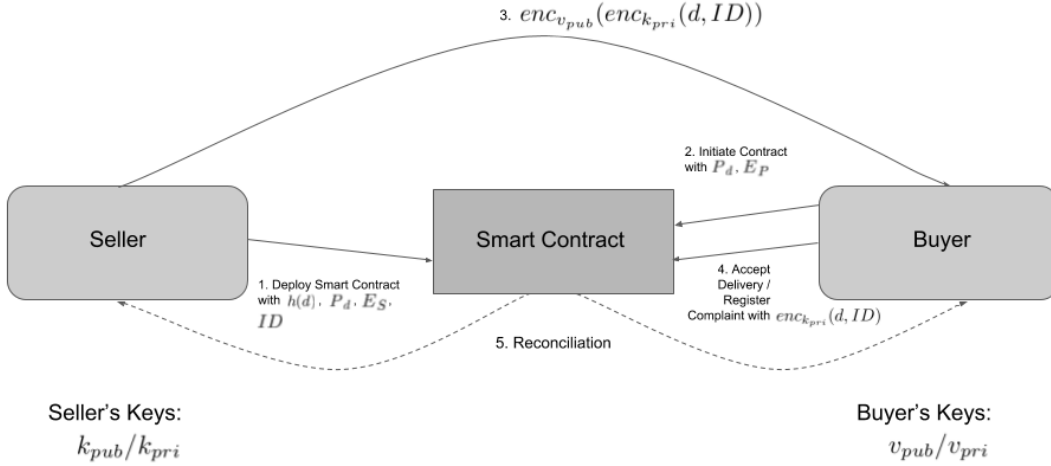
3. $enc_{v_{pub}}(enc_{k_{pri}}(d, ID))$

2. Initiate Contract with $P_d$, $E_P$

Seller

Smart Contract

Buyer

1. Deploy Smart Contract with $h(d)$, $P_d$, $E_S$, $ID$

4. Accept Delivery / Register Complaint with $enc_{k_{pri}}(d, ID)$

5. Reconciliation

Seller's Keys:
$k_{pub}/k_{pri}$

Buyer's Keys:
$v_{pub}/v_{pri}$